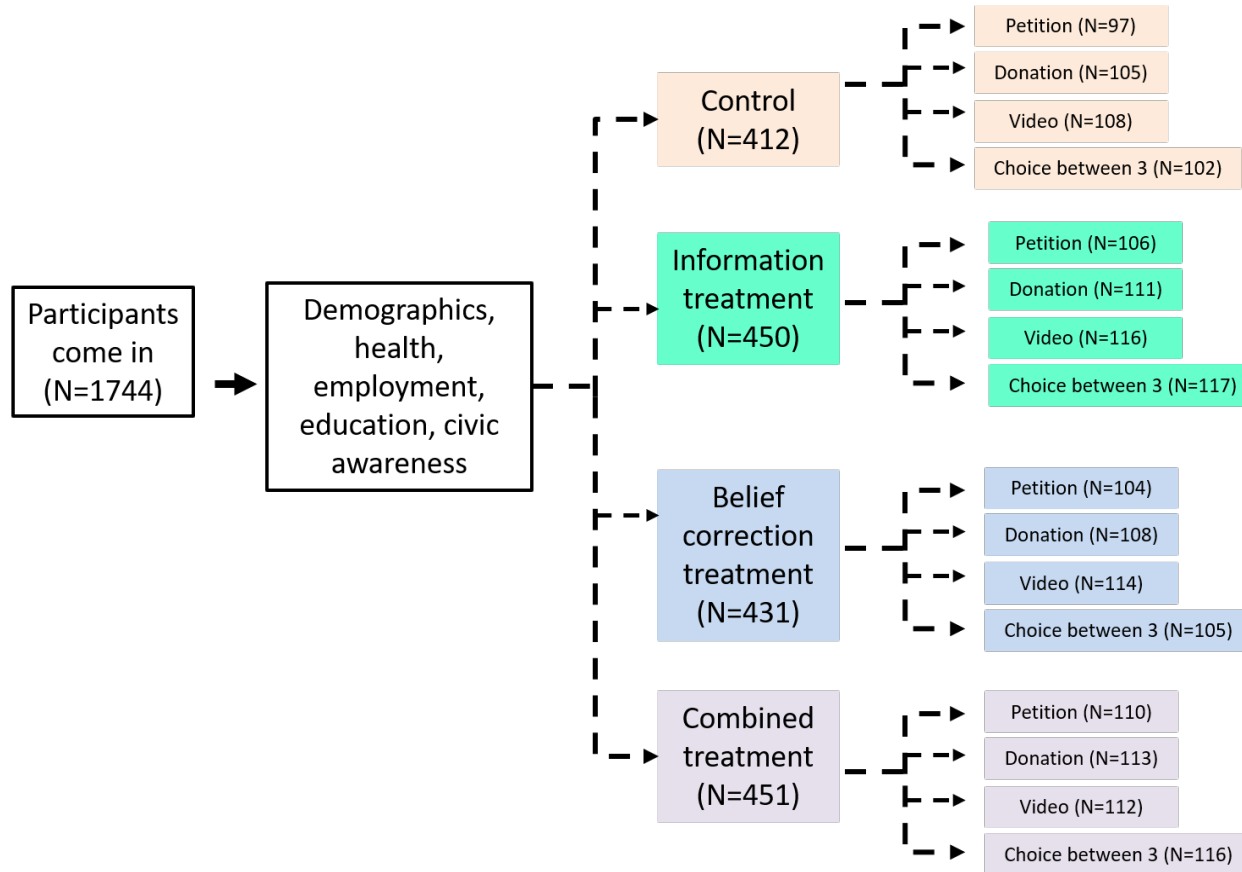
Participants come in (N=1744)

Demographics, health, employment, education, civic awareness

Control (N=412)

Petition (N=97)
Donation (N=105)
Video (N=108)
Choice between 3 (N=102)

Information treatment (N=450)

Petition (N=106)
Donation (N=111)
Video (N=116)
Choice between 3 (N=117)

Belief correction treatment (N=431)

Petition (N=104)
Donation (N=108)
Video (N=114)
Choice between 3 (N=105)

Combined treatment (N=451)

Petition (N=110)
Donation (N=113)
Video (N=112)
Choice between 3 (N=116)